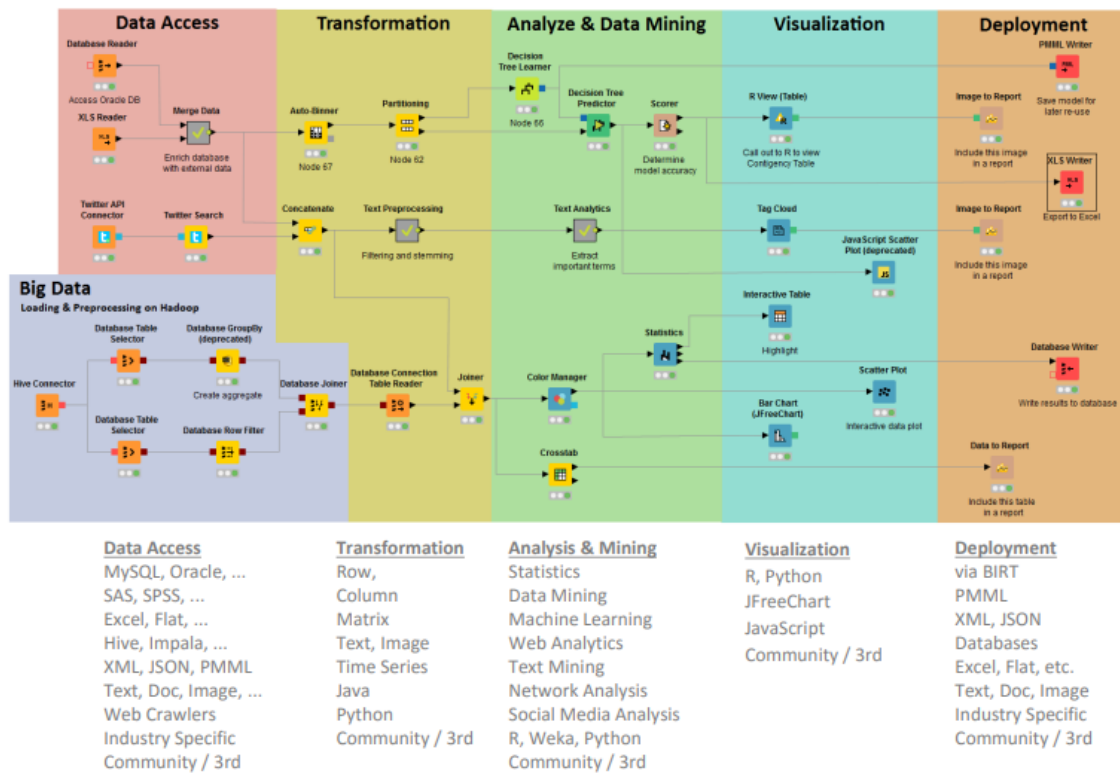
Data Access

Database Reader
Access Oracle DB

XLS Reader

Merge Data
Enrich database with external data

Twitter API Connector

Twitter Search

Transformation

Auto-Binner
Node 67

Partitioning
Node 62

Concatenate

Text Preprocessing
Filtering and stemming

Analyze & Data Mining

Decision Tree Learner
Node 66

Decision Tree Predictor

Scorer
Determine model accuracy

Text Analytics
Extract important terms

Statistics

Color Manager

Crosstab

Joiner

Visualization

R View (Table)
Call out to R to view Contigency Table

Tag Cloud

JavaScript Scatter Plot (deprecated)

Interactive Table
Highlight

Scatter Plot
Interactive data plot

Bar Chart (JFreeChart)

Deployment

PMML Writer
Save model for later re-use

Image to Report
Include this image in a report

XLS Writer
Export to Excel

Image to Report
Include this image in a report

Database Writer
Write results to database

Data to Report
Include this table in a report

Big Data
Loading & Preprocessing on Hadoop

Hive Connector

Database Table Selector

Database GroupBy (deprecated)
Create aggregate

Database Table Selector

Database Row Filter

Database Joiner

Database Connection Table Reader

Data Access
MySQL, Oracle, ...
SAS, SPSS, ...
Excel, Flat, ...
Hive, Impala, ...
XML, JSON, PMML
Text, Doc, Image, ...
Web Crawlers
Industry Specific
Community / 3rd

Transformation
Row,
Column
Matrix
Text, Image
Time Series
Java
Python
Community / 3rd

Analysis & Mining
Statistics
Data Mining
Machine Learning
Web Analytics
Text Mining
Network Analysis
Social Media Analysis
R, Weka, Python
Community / 3rd

Visualization
R, Python
JFreeChart
JavaScript
Community / 3rd

Deployment
via BIRT
PMML
XML, JSON
Databases
Excel, Flat, etc.
Text, Doc, Image
Industry Specific
Community / 3rd